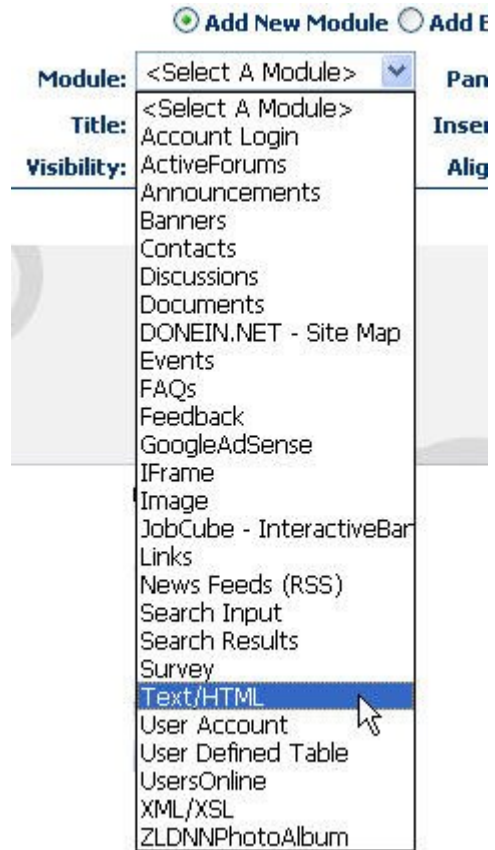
Add New Module Add E

Module: <Select A Module>

Pan

Title:

Inser

Visibility:

Alig

<Select A Module>
Account Login
ActiveForums
Announcements
Banners
Contacts
Discussions
Documents
DONEIN.NET - Site Map
Events
FAQs
Feedback
GoogleAdSense
IFrame
Image
JobCube - InteractiveBar
Links
News Feeds (RSS)
Search Input
Search Results
Survey
Text/HTML
User Account
User Defined Table
UsersOnline
XML/XSL
ZLDNNPhotoAlbum